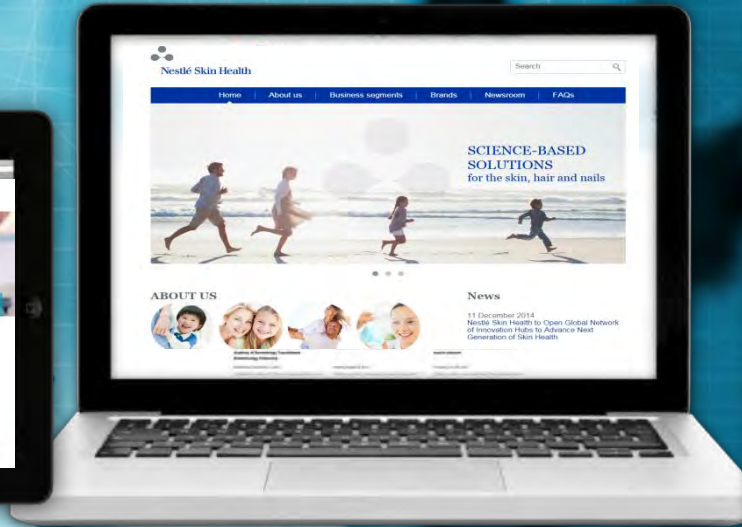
Nestlé Skin Health

Search

Home | About us | Business segments | Brands | Newsroom | FAQs

SCIENCE-BASED SOLUTIONS
for the skin, hair and nails

ABOUT US

News

11 December 2014
Nestlé Skin Health to Open Global Network of Innovation Hubs to Advance Next Generation of Skin Health

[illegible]